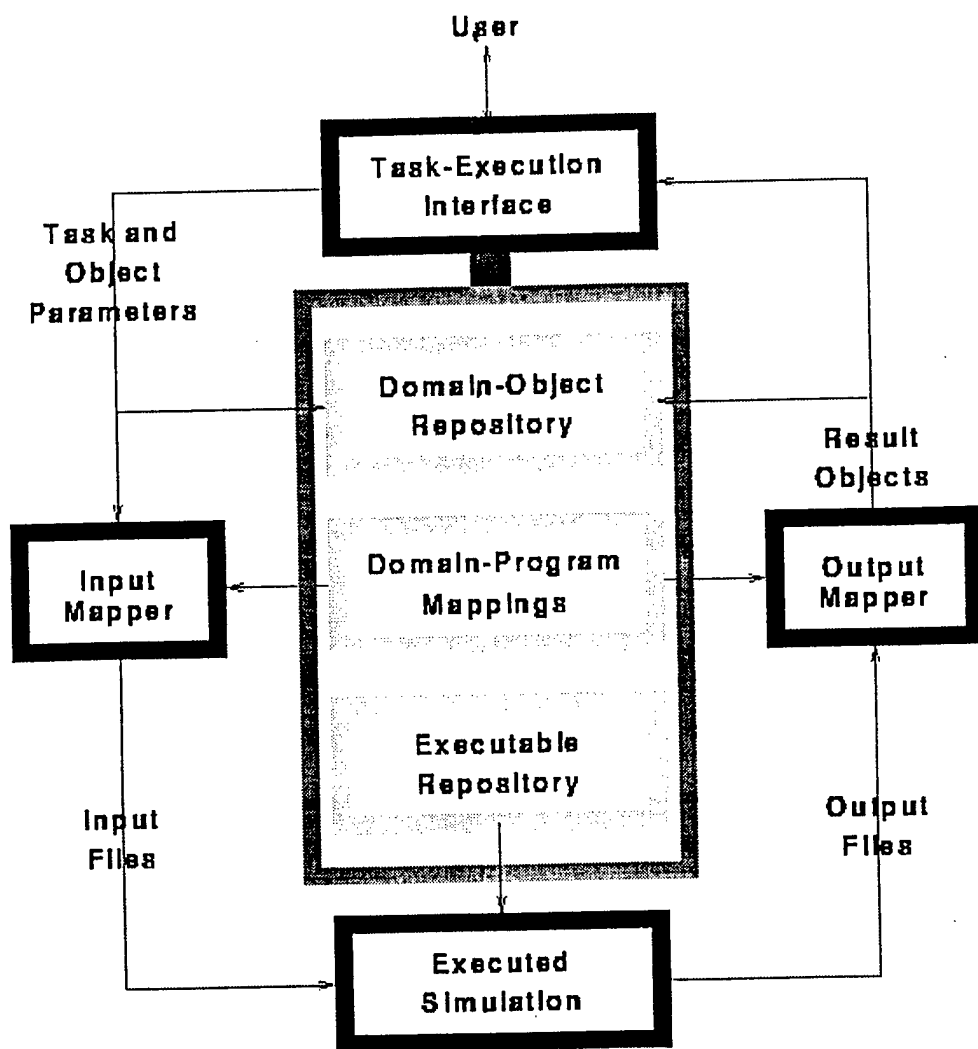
User

Task-Execution Interface

Task and Object Parameters

Domain-Object Repository

Result Objects

Input Mapper

Domain-Program Mappings

Output Mapper

Executable Repository

Input Files

Output Files

Executed Simulation